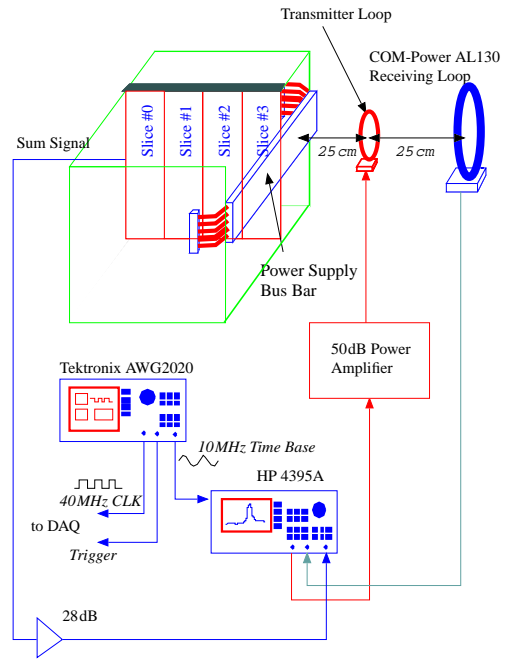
Transmitter Loop

COM-Power AL130
Receiving Loop

Sum Signal

Slice #0
Slice #1
Slice #2
Slice #3

25 cm
25 cm

Power Supply
Bus Bar

50dB Power
Amplifier

Tektronix AWG2020

10MHz Time Base

HP 4395A

40MHz CLK

to DAQ

Trigger

28dB